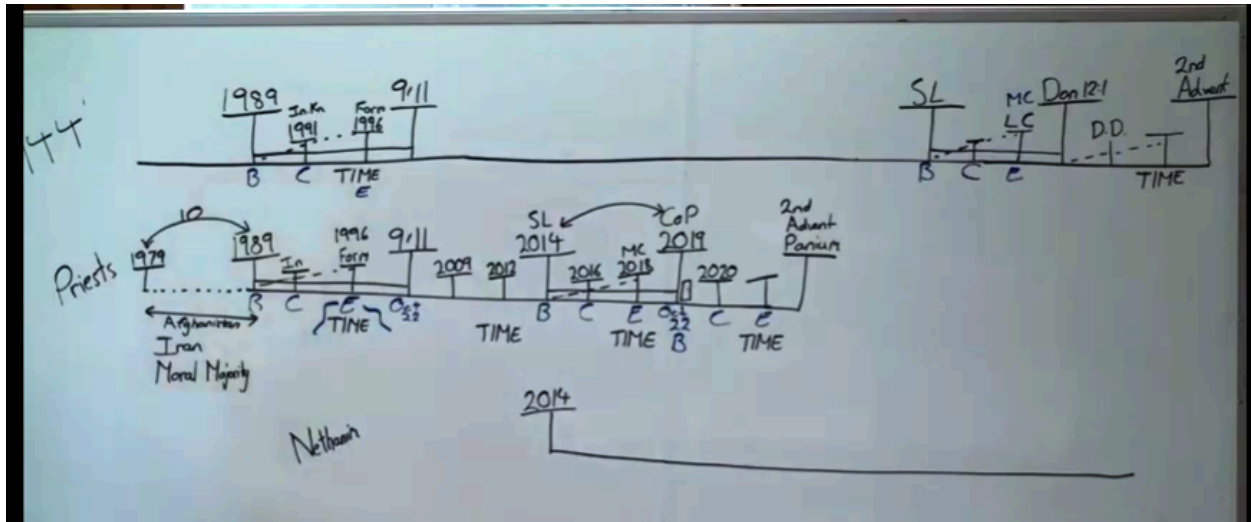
144

1989
In Kn
1991
Form
1996
9/11
B
C
TIME
E

SL
MC
LC
Dan 12:1
D.D.
2nd Advent
B
C
E
TIME

Priests
10
1979
1989
In
1996
Form
9/11
2009
2012
SL
2014
CoP
2019
2016
MC
2018
2020
2nd Advent
Parium
B
C
E
TIME
Oct 22
TIME
B
C
E
TIME
Oct 22
B
C
E
TIME
Afghanistan
Iran
Moral Majority

2014

Nethanim